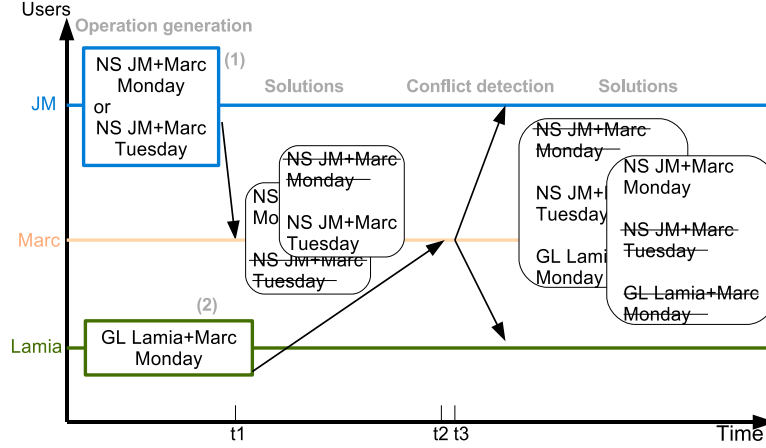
Users

Operation generation

(1)

NS JM+Marc Monday or NS JM+Marc Tuesday

Solutions

Conflict detection

Solutions

JM

NS JM+Marc Monday

NS JM+Marc Tuesday

NS Mo

NS JM+Marc Tuesday

NS JM+Marc Monday

NS JM+M Tuesday

GL Lamia Monday

NS JM+Marc Monday

NS JM+Marc Tuesday

GL Lamia+Marc Monday

Marc

(2)

GL Lamia+Marc Monday

Lamia

t1

t2 t3

Time